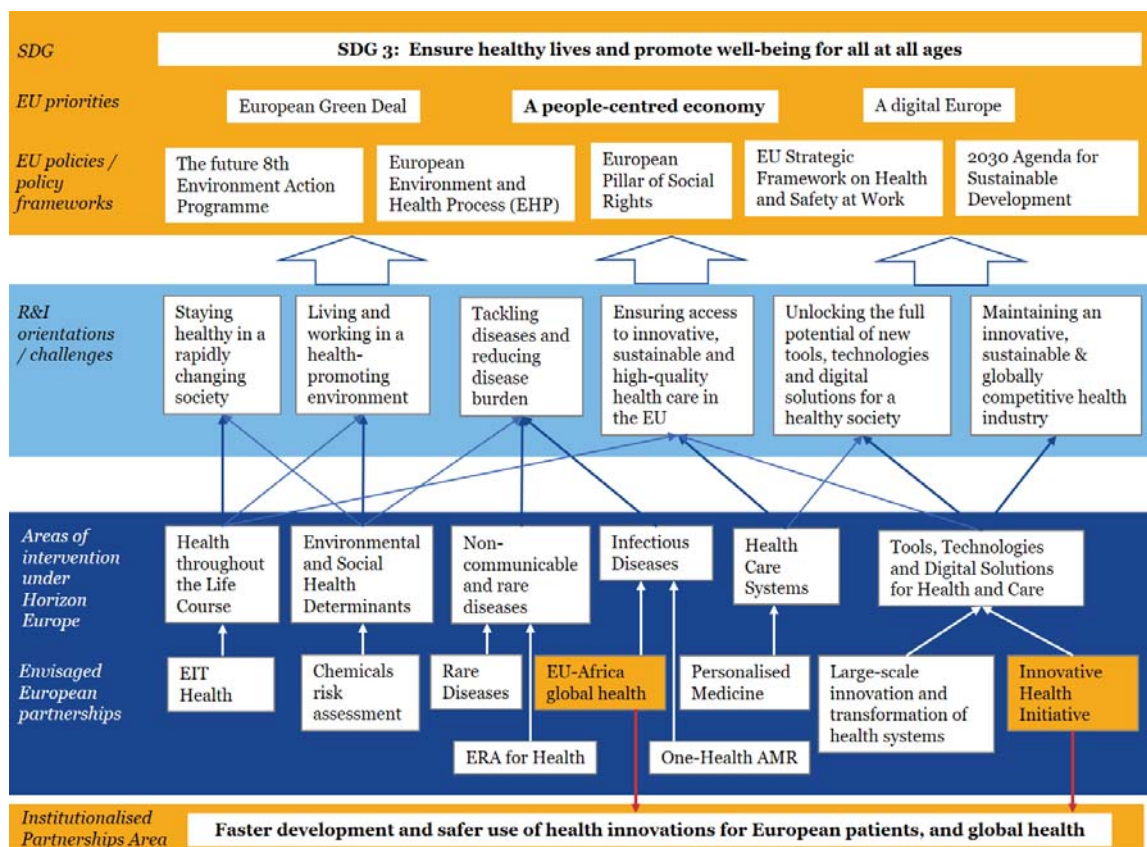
SDG

SDG 3: Ensure healthy lives and promote well-being for all at all ages

EU priorities

European Green Deal

A people-centred economy

A digital Europe

EU policies / policy frameworks

The future 8th Environment Action Programme

European Environment and Health Process (EHP)

European Pillar of Social Rights

EU Strategic Framework on Health and Safety at Work

2030 Agenda for Sustainable Development

R&I orientations / challenges

Staying healthy in a rapidly changing society

Living and working in a health-promoting environment

Tackling diseases and reducing disease burden

Ensuring access to innovative, sustainable and high-quality health care in the EU

Unlocking the full potential of new tools, technologies and digital solutions for a healthy society

Maintaining an innovative, sustainable & globally competitive health industry

Areas of intervention under Horizon Europe

Health throughout the Life Course

Environmental and Social Health Determinants

Non-communicable and rare diseases

Infectious Diseases

Health Care Systems

Tools, Technologies and Digital Solutions for Health and Care

Envisaged European partnerships

EIT Health

Chemicals risk assessment

Rare Diseases

EU-Africa global health

Personalised Medicine

Large-scale innovation and transformation of health systems

Innovative Health Initiative

ERA for Health

One-Health AMR

Institutionalised Partnerships Area

Faster development and safer use of health innovations for European patients, and global health